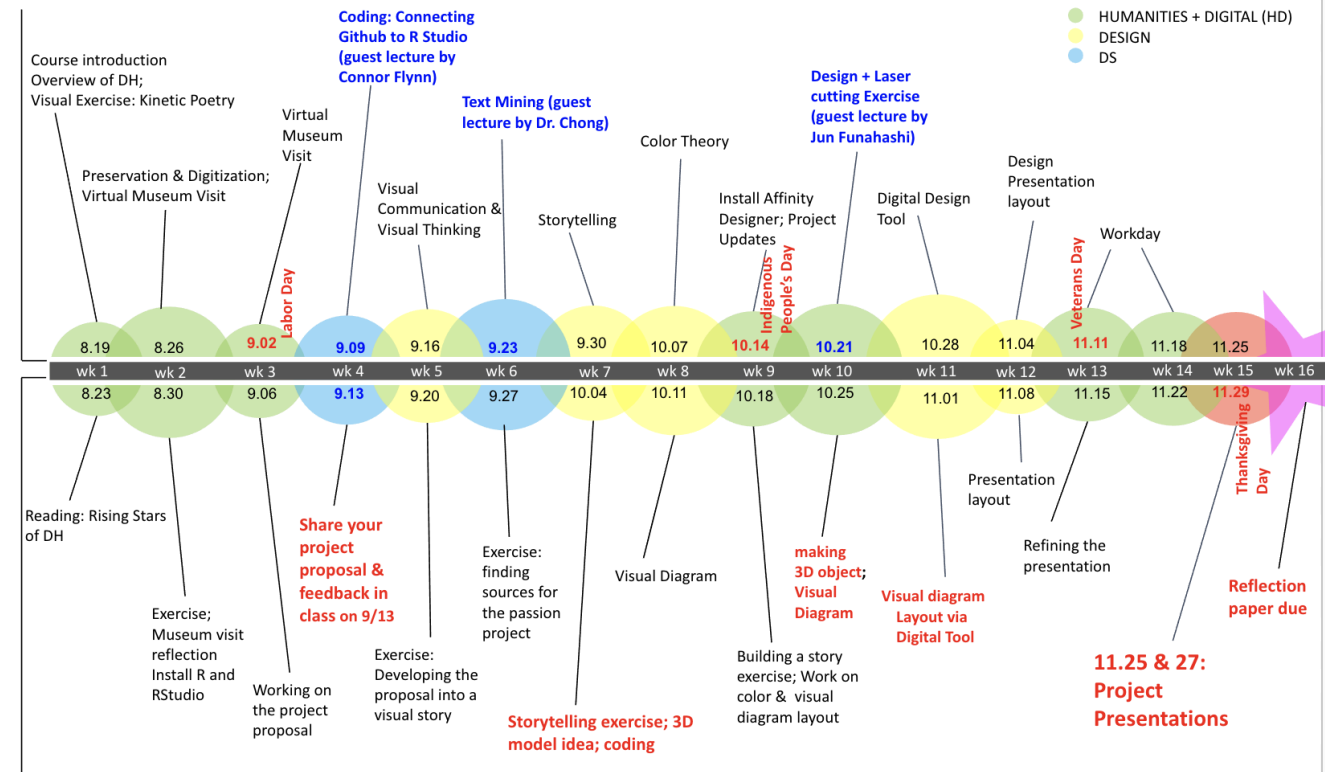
HUMANITIES + DIGITAL (HD)
DESIGN
DS

Course introduction
Overview of DH;
Visual Exercise: Kinetic Poetry

Preservation & Digitization;
Virtual Museum Visit

Virtual Museum Visit

Coding: Connecting Github to R Studio (guest lecture by Connor Flynn)

Visual Communication & Visual Thinking

Text Mining (guest lecture by Dr. Chong)

Storytelling

Color Theory

Install Affinity Designer; Project Updates

Design + Laser cutting Exercise (guest lecture by Jun Funahashi)

Digital Design Tool

Design Presentation layout

Workday

Labor Day

Indigenous People's Day

Veterans Day

| 8.19 | 8.26 | 9.02 | 9.09 | 9.16 | 9.23 | 9.30 | 10.07 | 10.14 | 10.21 | 10.28 | 11.04 | 11.11 | 11.18 | 11.25 | |
|---|---|---|---|---|---|---|---|---|---|---|---|---|---|---|---|
| wk 1 | wk 2 | wk 3 | wk 4 | wk 5 | wk 6 | wk 7 | wk 8 | wk 9 | wk 10 | wk 11 | wk 12 | wk 13 | wk 14 | wk 15 | wk 16 |
| 8.23 | 8.30 | 9.06 | 9.13 | 9.20 | 9.27 | 10.04 | 10.11 | 10.18 | 10.25 | 11.01 | 11.08 | 11.15 | 11.22 | 11.29 | |

Thanksgiving Day

Reading: Rising Stars of DH

Exercise; Museum visit reflection Install R and RStudio

Working on the project proposal

Share your project proposal & feedback in class on 9/13

Exercise: Developing the proposal into a visual story

Exercise: finding sources for the passion project

Storytelling exercise; 3D model idea; coding

Visual Diagram

Building a story exercise; Work on color & visual diagram layout

making 3D object; Visual Diagram

Visual diagram Layout via Digital Tool

Presentation layout

Refining the presentation

11.25 & 27: Project Presentations

Reflection paper due